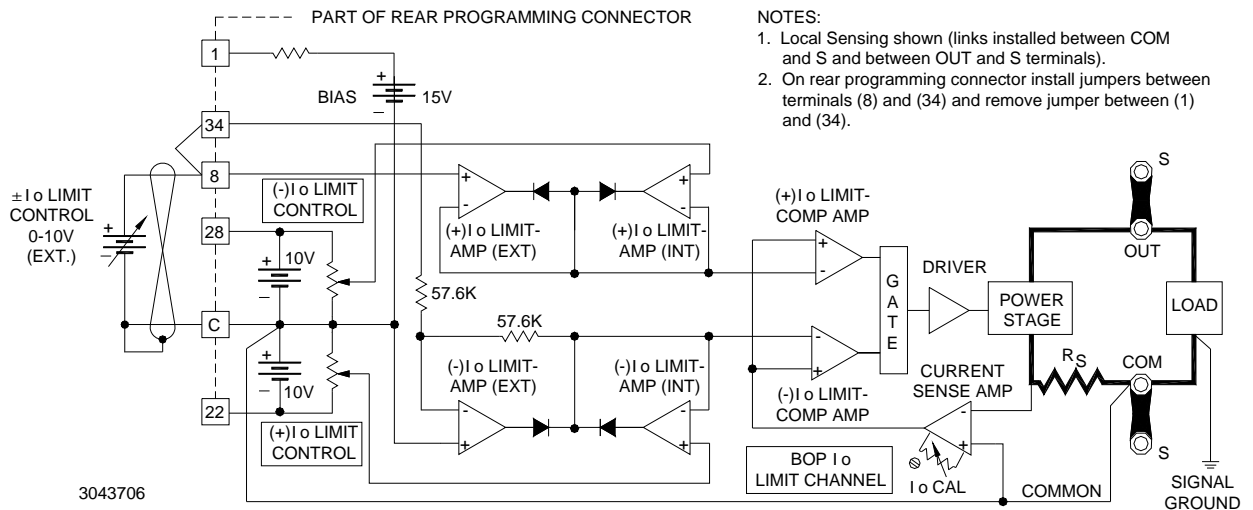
PART OF REAR PROGRAMMING CONNECTOR

NOTES:
1. Local Sensing shown (links installed between COM and S and between OUT and S terminals).
2. On rear programming connector install jumpers between terminals (8) and (34) and remove jumper between (1) and (34).

1
BIAS
15V
34
8
28
C
22
±I o LIMIT CONTROL 0-10V (EXT.)
(-)I o LIMIT CONTROL
10V
10V
(+)I o LIMIT CONTROL
(+)I o LIMIT-AMP (EXT)
(+)I o LIMIT-AMP (INT)
57.6K
57.6K
(-)I o LIMIT-AMP (EXT)
(-)I o LIMIT-AMP (INT)
(+)I o LIMIT-COMP AMP
(-)I o LIMIT-COMP AMP
GATE
DRIVER
POWER STAGE
CURRENT SENSE AMP
$R_S$
S
OUT
LOAD
COM
S
SIGNAL GROUND
COMMON
BOP I o LIMIT CHANNEL
I o CAL
3043706